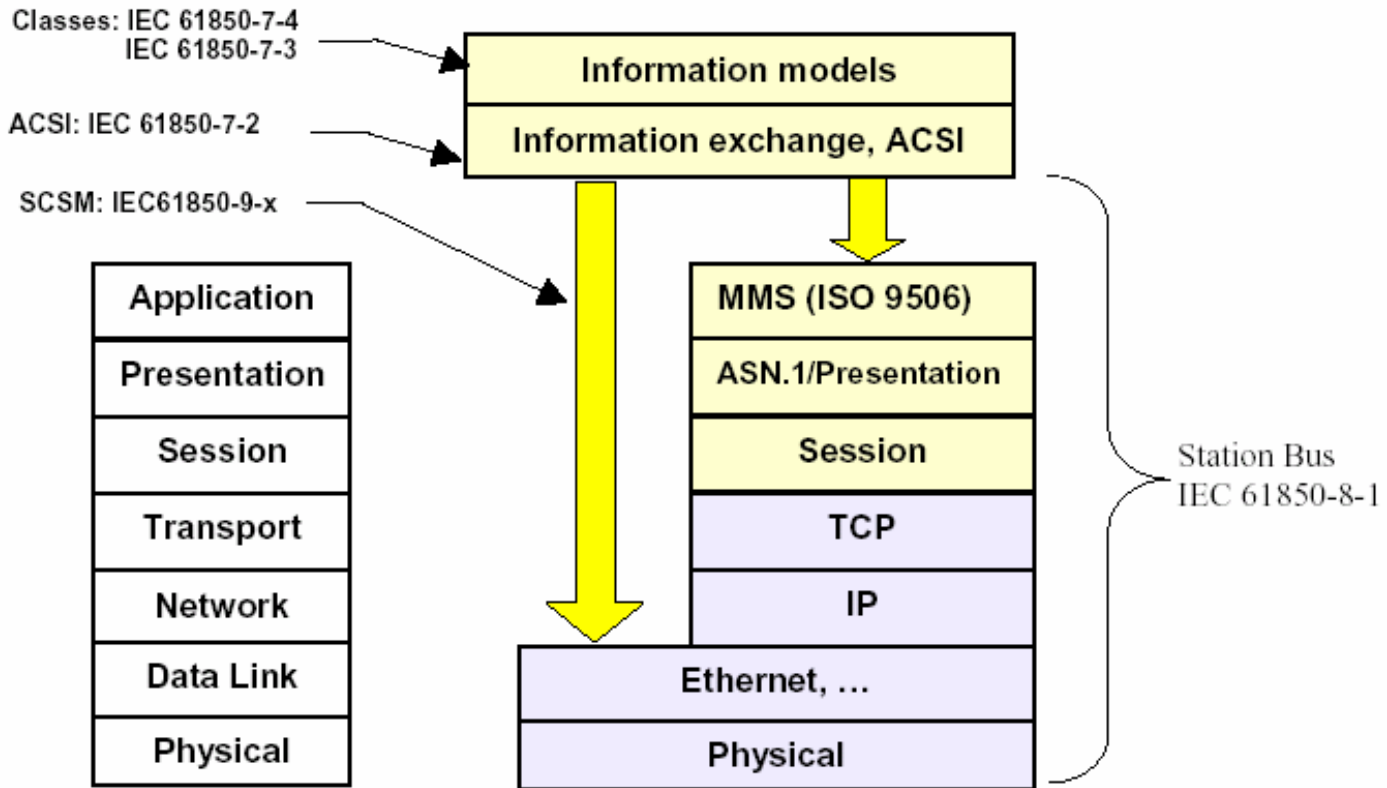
Classes: IEC 61850-7-4
IEC 61850-7-3

ACSI: IEC 61850-7-2

SCSM: IEC61850-9-x

Information models

Information exchange, ACSI

| Application |
|---|
| Presentation |
| Session |
| Transport |
| Network |
| Data Link |
| Physical |

MMS (ISO 9506)

ASN.1/Presentation

Session

TCP

IP

Ethernet, ...

Physical

Station Bus
IEC 61850-8-1